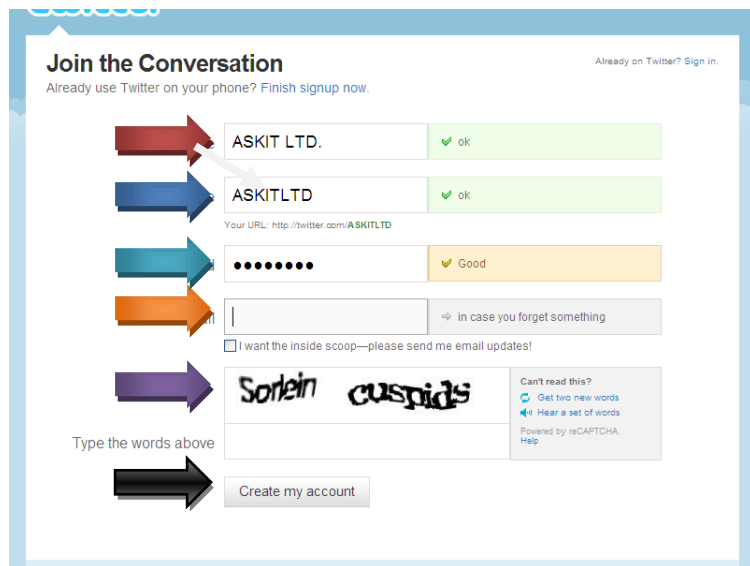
Join the Conversation

Already use Twitter on your phone? Finish signup now.

Already on Twitter? Sign in.

ASKIT LTD.

ok

ASKITLTD

ok

Your URL: http://twitter.com/ASKITLTD

••••••••

Good

in case you forget something

I want the inside scoop—please send me email updates!

Sorlein cuspids

Can't read this?

Get two new words

Hear a set of words

Powered by reCAPTCHA.

Help

Type the words above

Create my account